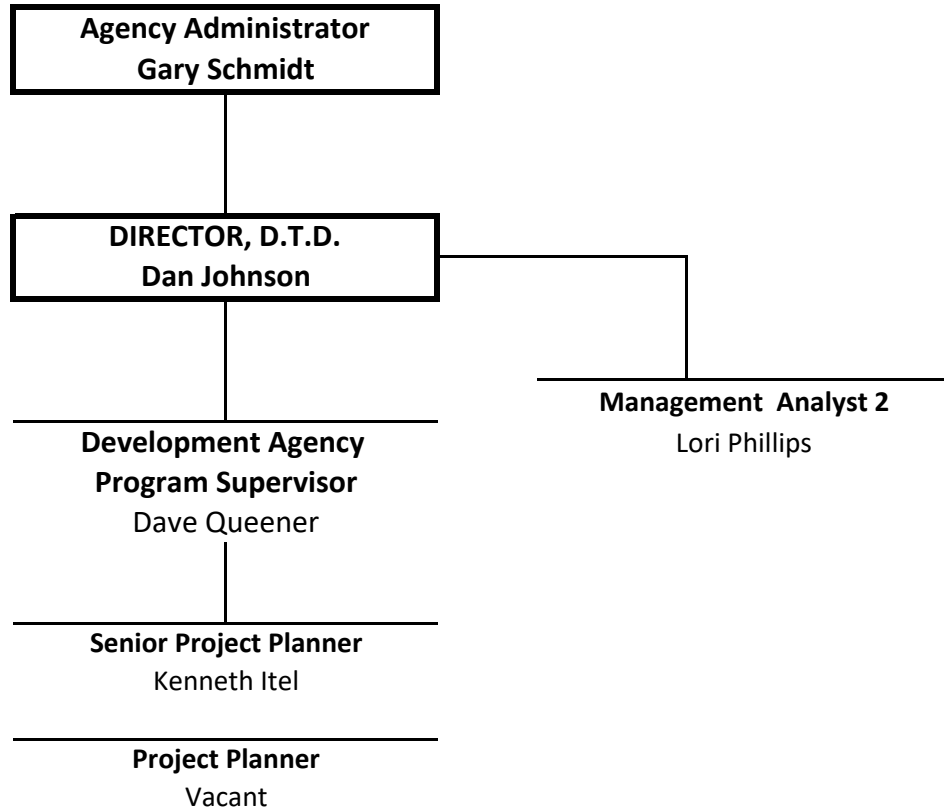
Agency Administrator
Gary Schmidt

DIRECTOR, D.T.D.
Dan Johnson

Management Analyst 2
Lori Phillips

Development Agency Program Supervisor
Dave Queener

Senior Project Planner
Kenneth Itel

Project Planner
Vacant